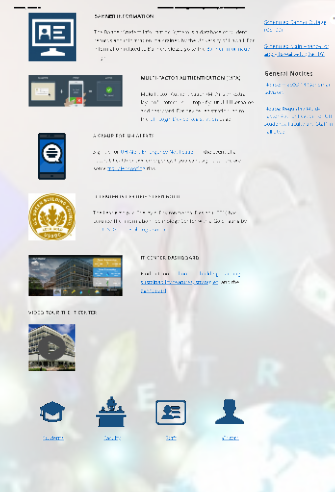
SUMMER INFORMATION

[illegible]

MULTI-FACTOR AUTHENTICATION (MFA)

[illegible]

A QUESTION OR QUESTIONS?

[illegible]

LEADERSHIP IN ENERGY DESIGN

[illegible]

IT CENTER DASHBOARD

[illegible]

VIDEO TOUR IT CENTER

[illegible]

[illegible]

General Notices

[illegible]

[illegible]

Students

Faculty

Staff

Visitors